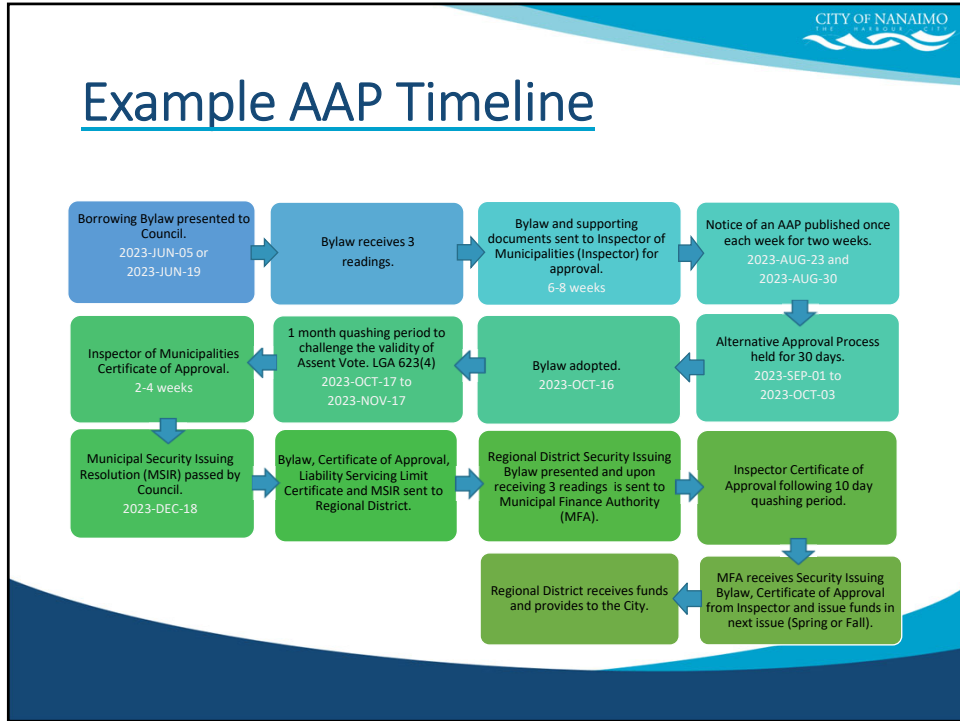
CITY OF NANAIMO
THE HARBOUR CITY

Example AAP Timeline

Borrowing Bylaw presented to Council.
2023-JUN-05 or
2023-JUN-19

Bylaw receives 3 readings.

Bylaw and supporting documents sent to Inspector of Municipalities (Inspector) for approval.
6-8 weeks

Notice of an AAP published once each week for two weeks.
2023-AUG-23 and
2023-AUG-30

Alternative Approval Process held for 30 days.
2023-SEP-01 to
2023-OCT-03

Bylaw adopted.
2023-OCT-16

1 month quashing period to challenge the validity of Assent Vote. LGA 623(4)
2023-OCT-17 to
2023-NOV-17

Inspector of Municipalities Certificate of Approval.
2-4 weeks

Municipal Security Issuing Resolution (MSIR) passed by Council.
2023-DEC-18

Bylaw, Certificate of Approval, Liability Servicing Limit Certificate and MSIR sent to Regional District.

Regional District Security Issuing Bylaw presented and upon receiving 3 readings is sent to Municipal Finance Authority (MFA).

Inspector Certificate of Approval following 10 day quashing period.

MFA receives Security Issuing Bylaw, Certificate of Approval from Inspector and issue funds in next issue (Spring or Fall).

Regional District receives funds and provides to the City.